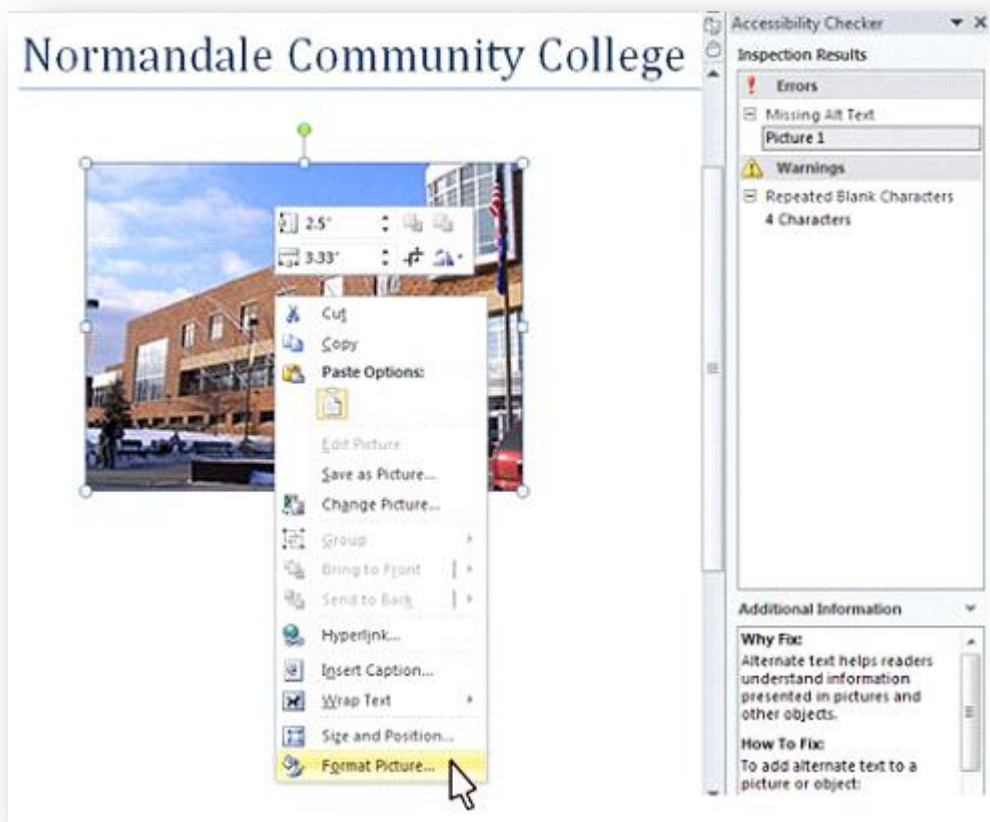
Normandale Community College

2.5"
3.33"

Cut
Copy
Paste Options:
Edit Picture
Save as Picture...
Change Picture...
Group
Bring to Front
Send to Back
Hyperlink...
Insert Caption...
Wrap Text
Size and Position...
Format Picture...

Accessibility Checker
Inspection Results
Errors
Missing Alt Text
Picture 1
Warnings
Repeated Blank Characters
4 Characters

Additional Information
Why Fix:
Alternate text helps readers understand information presented in pictures and other objects.
How To Fix:
To add alternate text to a picture or object: